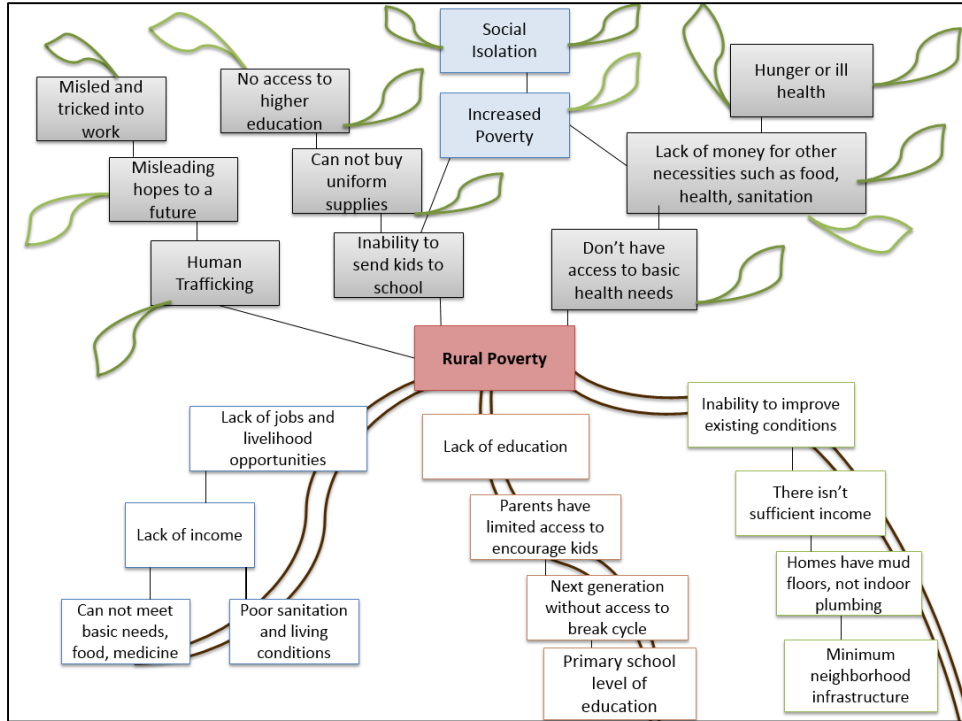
Social Isolation

Increased Poverty

Misled and tricked into work

No access to higher education

Hunger or ill health

Misleading hopes to a future

Can not buy uniform supplies

Lack of money for other necessities such as food, health, sanitation

Human Trafficking

Inability to send kids to school

Don't have access to basic health needs

Rural Poverty

Lack of jobs and livelihood opportunities

Lack of education

Inability to improve existing conditions

Lack of income

Parents have limited access to encourage kids

There isn't sufficient income

Homes have mud floors, not indoor plumbing

Can not meet basic needs, food, medicine

Poor sanitation and living conditions

Next generation without access to break cycle

Primary school level of education

Minimum neighborhood infrastructure